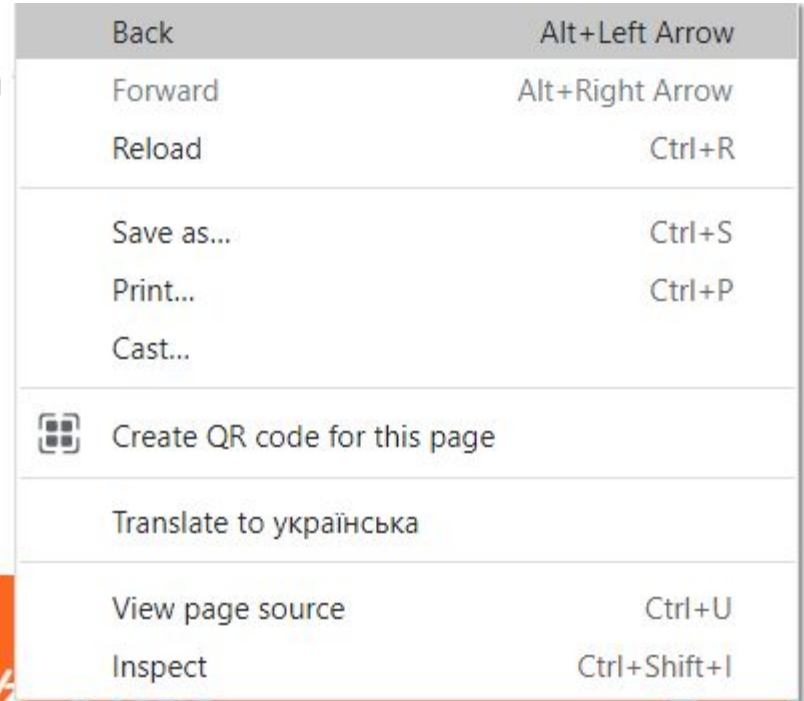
Back Alt+Left Arrow
Forward Alt+Right Arrow
Reload Ctrl+R

Save as... Ctrl+S
Print... Ctrl+P
Cast...

Create QR code for this page

Translate to українська

View page source Ctrl+U
Inspect Ctrl+Shift+I